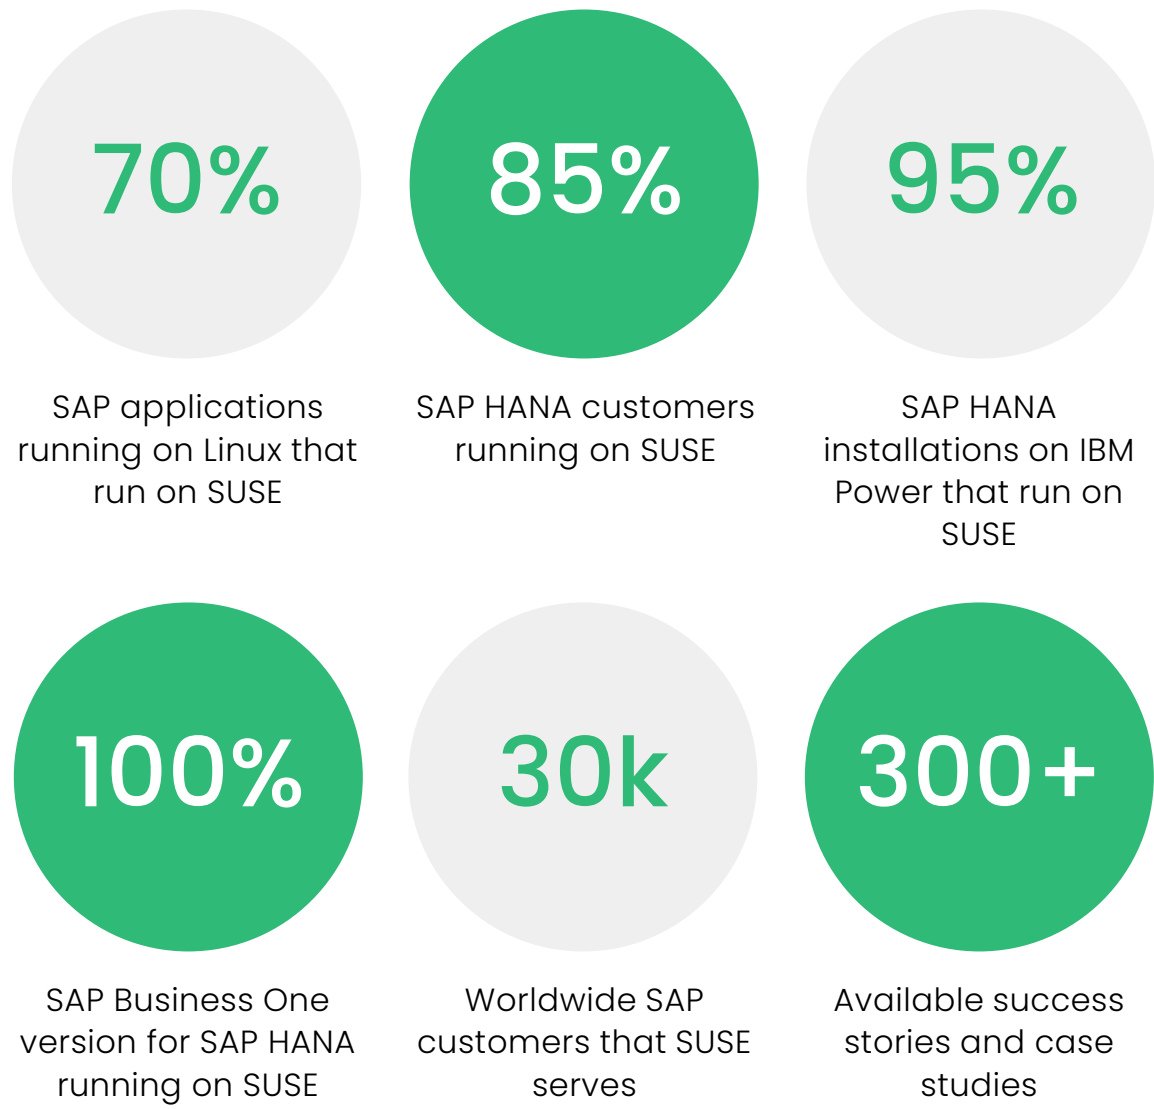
70%

SAP applications running on Linux that run on SUSE

85%

SAP HANA customers running on SUSE

95%

SAP HANA installations on IBM Power that run on SUSE

100%

SAP Business One version for SAP HANA running on SUSE

30k

Worldwide SAP customers that SUSE serves

300+

Available success stories and case studies